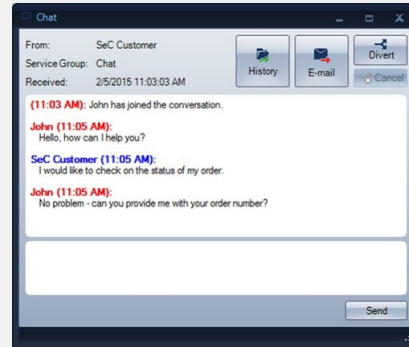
Chat

From: SeC Customer
Service Group: Chat
Received: 2/5/2015 11:03:03 AM

History
E-mail
Divert
Cancel

(11:03 AM): John has joined the conversation.

John (11:05 AM):
Hello, how can I help you?

SeC Customer (11:05 AM):
I would like to check on the status of my order.

John (11:05 AM):
No problem - can you provide me with your order number?

Send